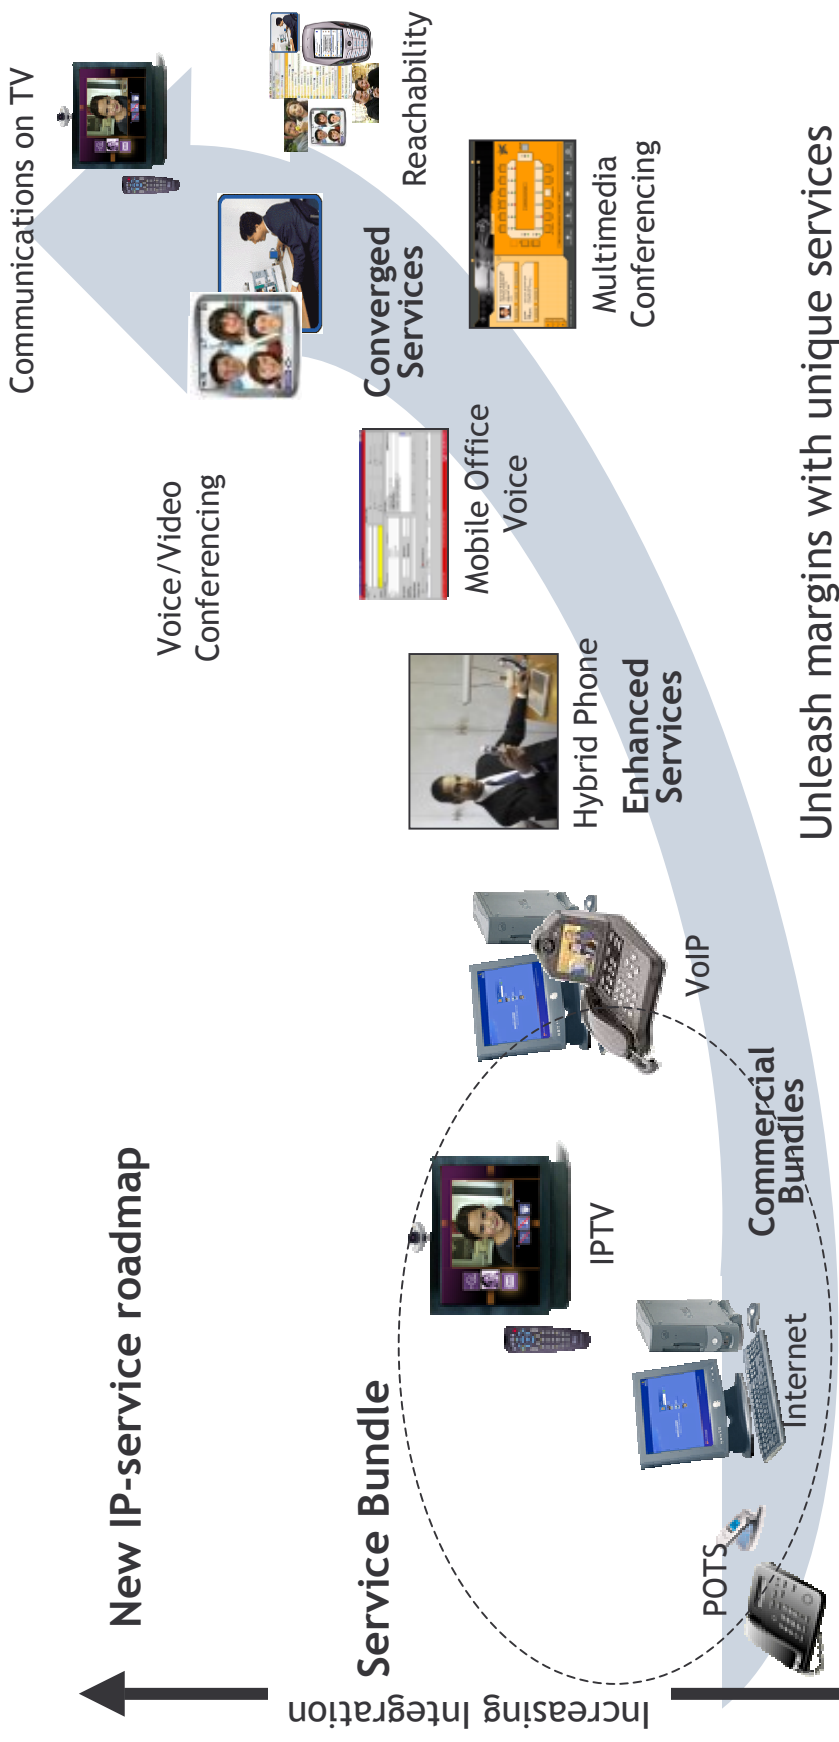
New IP-service roadmap

Service Bundle

Increasing Integration

POTS

Internet

IPTV

Commercial Bundles

VoIP

Hybrid Phone

Enhanced Services

Voice/Video Conferencing

Mobile Office Voice

Converged Services

Communications on TV

Reachability

Multimedia Conferencing

Unleash margins with unique services